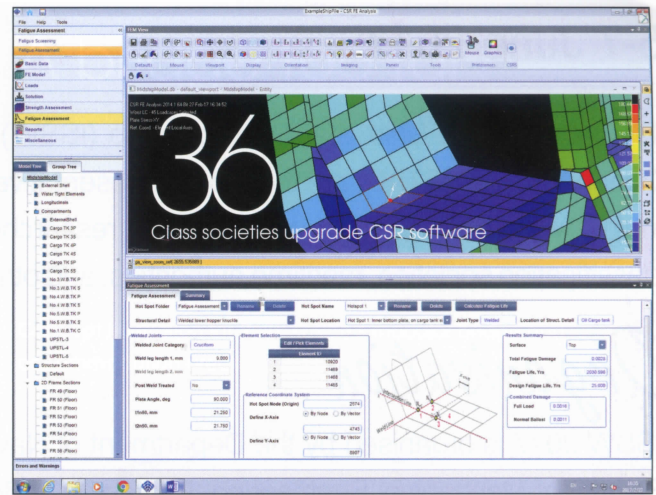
ExampleShipFile - CSR FE Analysis

File Help Tools

Fatigue Assessment

Fatigue Screening

Fatigue Assessment

Basic Data

FE Model

Loads

Solution

Strength Assessment

Fatigue Assessment

Reports

Miscellaneous

Model Tree Group Tree

HoldsModel

External Shell

Water Tight Bulkheads

Longitudinals

Compartments

ExternalShell

Cargo TK 2P

Cargo TK 3S

Cargo TK 4P

Cargo TK 4S

Cargo TK 5P

Cargo TK 5S

No.3 W.B.TK P

No.3 W.B.TK S

No.4 W.B.TK P

No.4 W.B.TK S

No.5 W.B.TK P

No.5 W.B.TK S

No.6 W.B.TK P

No.6 W.B.TK C

UPSTL-3

UPSTL-4

UPSTL-5

Structure Sections

Default

2D Plane Sections

FR 49 (Floor)

FR 50 (Floor)

FR 51 (Floor)

FR 52 (Floor)

FR 53 (Floor)

FR 54 (Floor)

FR 55 (Floor)

FR 56 (Floor)

FEM View

Defaults Mouse Viewport Display Orientation Imaging Panels Tools Preferences CSR

HoldsModel.db - default_viewport - HoldsModel - Entity

CSR FE Analysis 2014.1 64-Bit 21-Feb-17 16:34:52

36

Class societies upgrade CSR software

Fatigue Assessment

Fatigue Assessment Summary

Hot Spot Folder Fatigue Assessment Rename Delete Hot Spot Name Hotspot 1 Rename Delete Calculate Fatigue Life

Structural Detail Welded lower hopper knuckle Hot Spot Location Hot Spot 1: Inner bottom plate, on cargo tank side Joint Type Welded Location of Struct. Detail Oil Cargo tank

Welded Joints

Welded Joint Category: Cruciform

Weld leg length 1, mm 0.000

Weld leg length 2, mm

Post Weld Treated No

Plate Angle, deg 60.000

t1n50, mm 21.260

t2n50, mm 21.750

Element Selection

Edit / Pick Elements

| | Element ID |
|---|---|
| 1 | 10820 |
| 2 | 11468 |
| 3 | 11464 |
| 4 | 11463 |

Reference Coordinate System

Hot Spot Node (Origin) 2074

Define X-Axis By Node By Vector

4745

Define Y-Axis By Node By Vector

5607

Results Summary

Surface Top

Total Fatigue Damage 0.0823

Fatigue Life, Yrs 2000.596

Design Fatigue Life, Yrs 25.000

Combined Damage

Full Load 0.0516

Normal Ballast 0.0311

Errors and Warnings